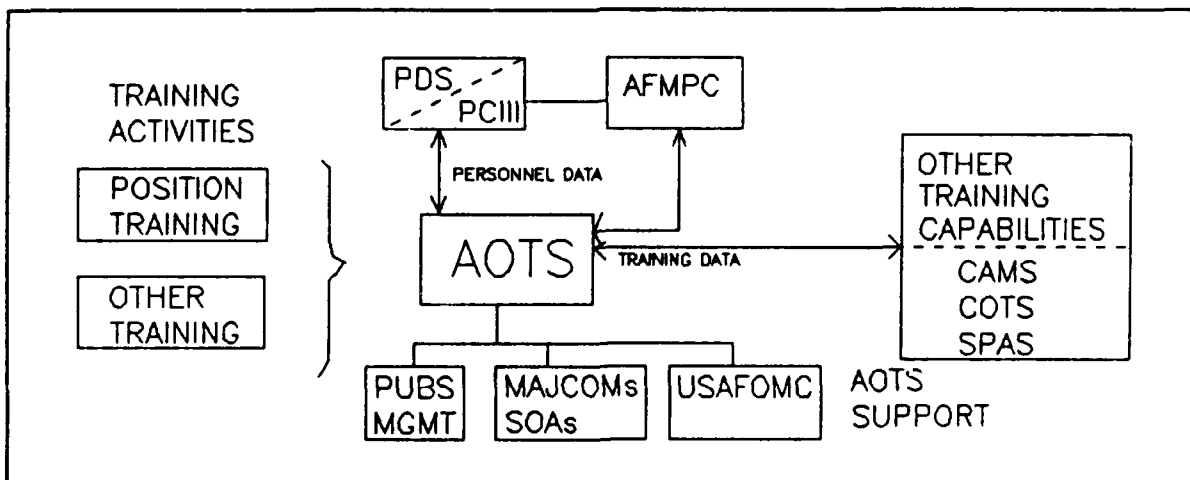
TRAINING ACTIVITIES

POSITION TRAINING

OTHER TRAINING

PDS

PCIII

AFMPC

PERSONNEL DATA

AOTS

TRAINING DATA

OTHER TRAINING CAPABILITIES

CAMS
COTS
SPAS

PUBS MGMT

MAJCOMs SOAs

USAFOMC

AOTS SUPPORT